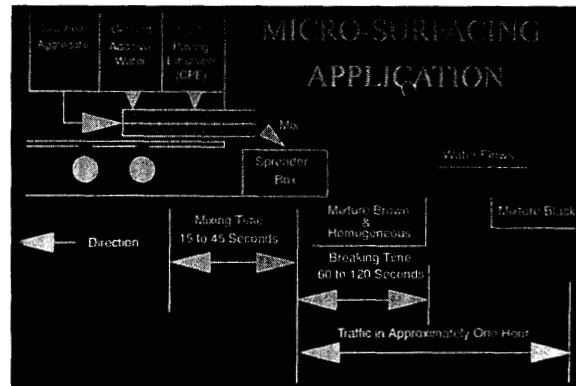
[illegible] Aggregate

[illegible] Additive Water

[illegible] Paving Emulsion (CPE)

MICRO-SURFACING APPLICATION

Mix

Spreader Box

Water Flows

Direction

Mixing Time 15 to 45 Seconds

Mixture Brown & Homogeneous

Mixture Black

Breaking Time 60 to 120 Seconds

Traffic in Approximately One Hour